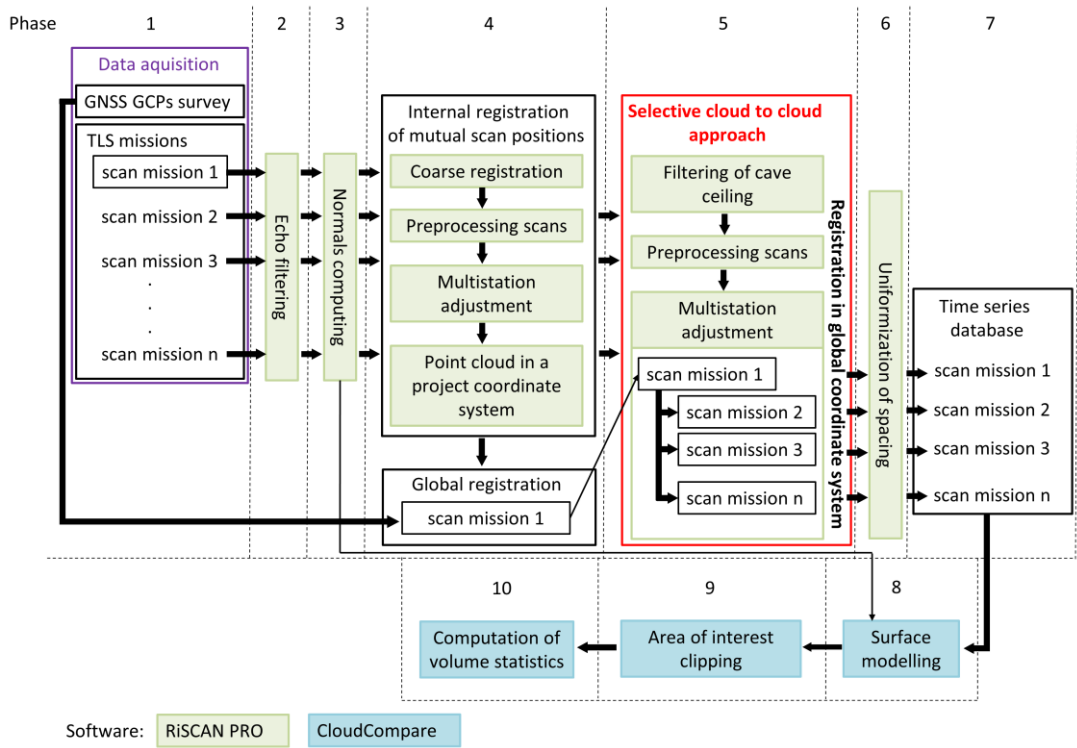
Phase 1 2 3 4 5 6 7

Data aquisition

GNSS GCPs survey

TLS missions

scan mission 1

scan mission 2

scan mission 3

.
.
.

scan mission n

Echo filtering

Normals computing

Internal registration of mutual scan positions

Coarse registration

Preprocessing scans

Multistation adjustment

Point cloud in a project coordinate system

Global registration

scan mission 1

Selective cloud to cloud approach

Filtering of cave ceiling

Preprocessing scans

Multistation adjustment

scan mission 1

scan mission 2

scan mission 3

scan mission n

Registration in global coordinate system

Uniformization of spacing

Time series database

scan mission 1

scan mission 2

scan mission 3

scan mission n

10 9 8

Computation of volume statistics

Area of interest clipping

Surface modelling

Software: RiSCAN PRO CloudCompare